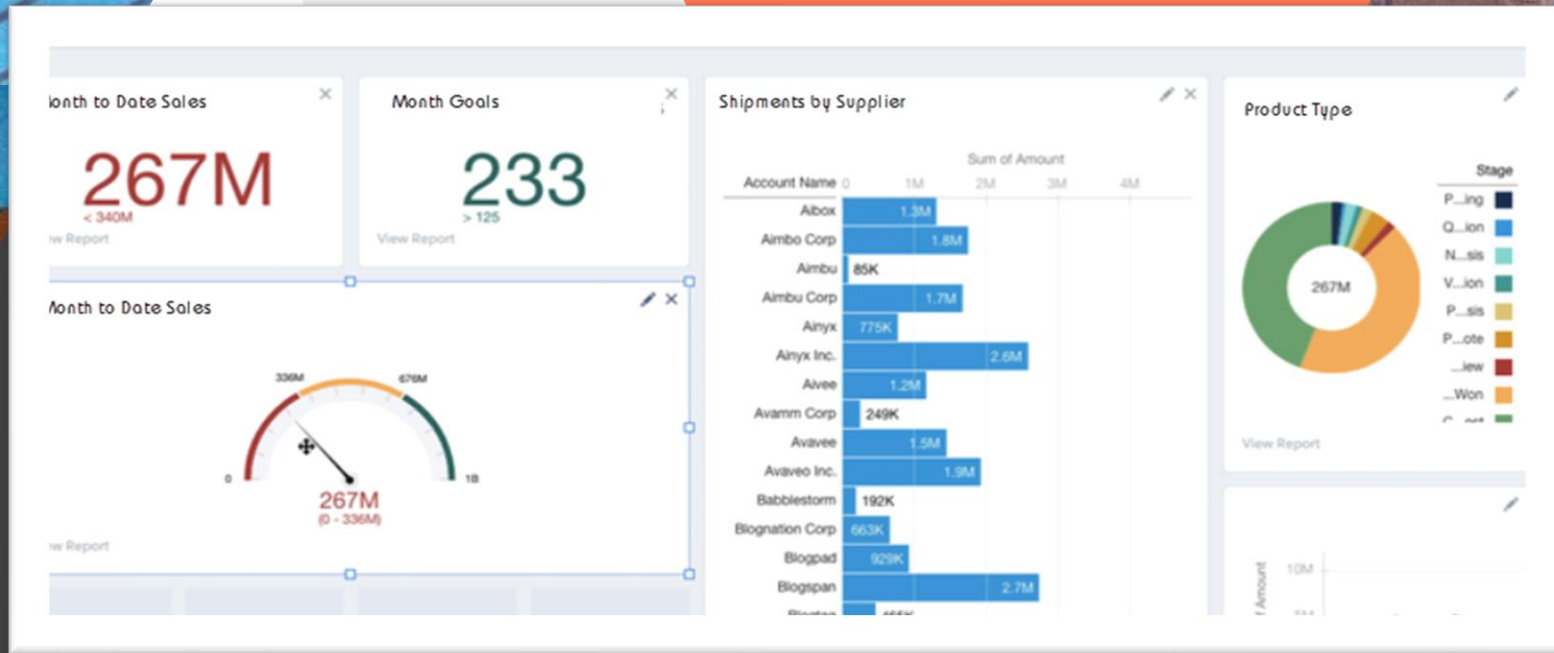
lonth to Date Sales

267M
< 340M
w Report

Month Goals

233
> 125
View Report

Shipments by Supplier

Sum of Amount

| Account Name | 0 1M 2M 3M 4M |
|---|---|
| Aibox | 1.3M |
| Aimbo Corp | 1.8M |
| Aimbu | 85K |
| Aimbu Corp | 1.7M |
| Ainyx | 775K |
| Ainyx Inc. | 2.6M |
| Aivee | 1.2M |
| Avamm Corp | 249K |
| Avavee | 1.5M |
| Avaveo Inc. | 1.9M |
| Babblestorm | 192K |
| Blognation Corp | 663K |
| Blogpad | 929K |
| Blogspan | 2.7M |
| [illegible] | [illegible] |

Product Type

Stage
P...ing
Q...ion
N...sis
V...ion
P...sis
P...ote
...iew
...Won
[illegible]

267M

View Report

Month to Date Sales

336M
676M
0
1B
267M
(0 - 336M)
w Report

10M
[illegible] Amount